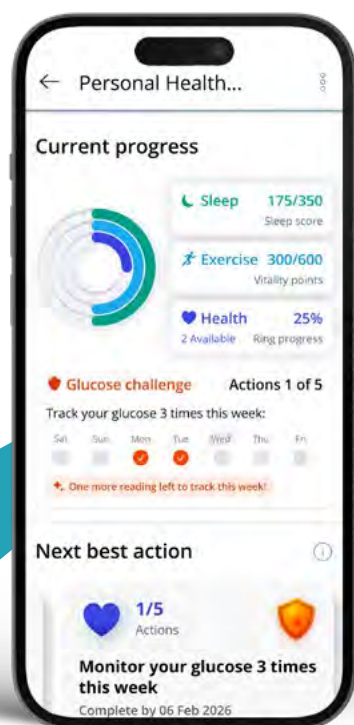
← Personal Health...

Current progress

Sleep 175/350
Sleep score

Exercise 300/600
Vitality points

Health 25%
2 Available Ring progress

Glucose challenge Actions 1 of 5

Track your glucose 3 times this week:

Sat Sun Mon Tue Wed Thu Fri

One more reading left to track this week!

Next best action

1/5
Actions

Monitor your glucose 3 times this week

Complete by 06 Feb 2026